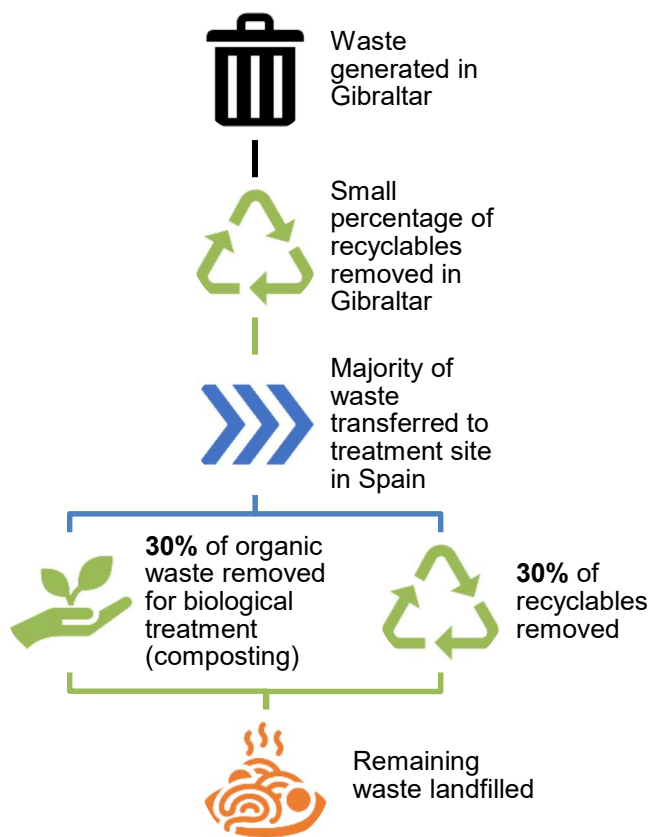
Waste generated in Gibraltar

Small percentage of recyclables removed in Gibraltar

Majority of waste transferred to treatment site in Spain

**30%** of organic waste removed for biological treatment (composting)

**30%** of recyclables removed

Remaining waste landfilled